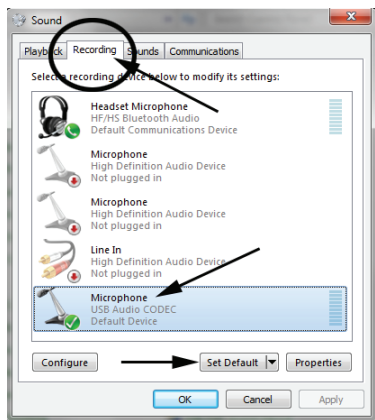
Sound

Playback Recording Sounds Communications

Select a recording device below to modify its settings:

Headset Microphone
HF/HS Bluetooth Audio
Default Communications Device

Microphone
High Definition Audio Device
Not plugged in

Microphone
High Definition Audio Device
Not plugged in

Line In
High Definition Audio Device
Not plugged in

Microphone
USB Audio CODEC
Default Device

Configure

Set Default

Properties

OK

Cancel

Apply